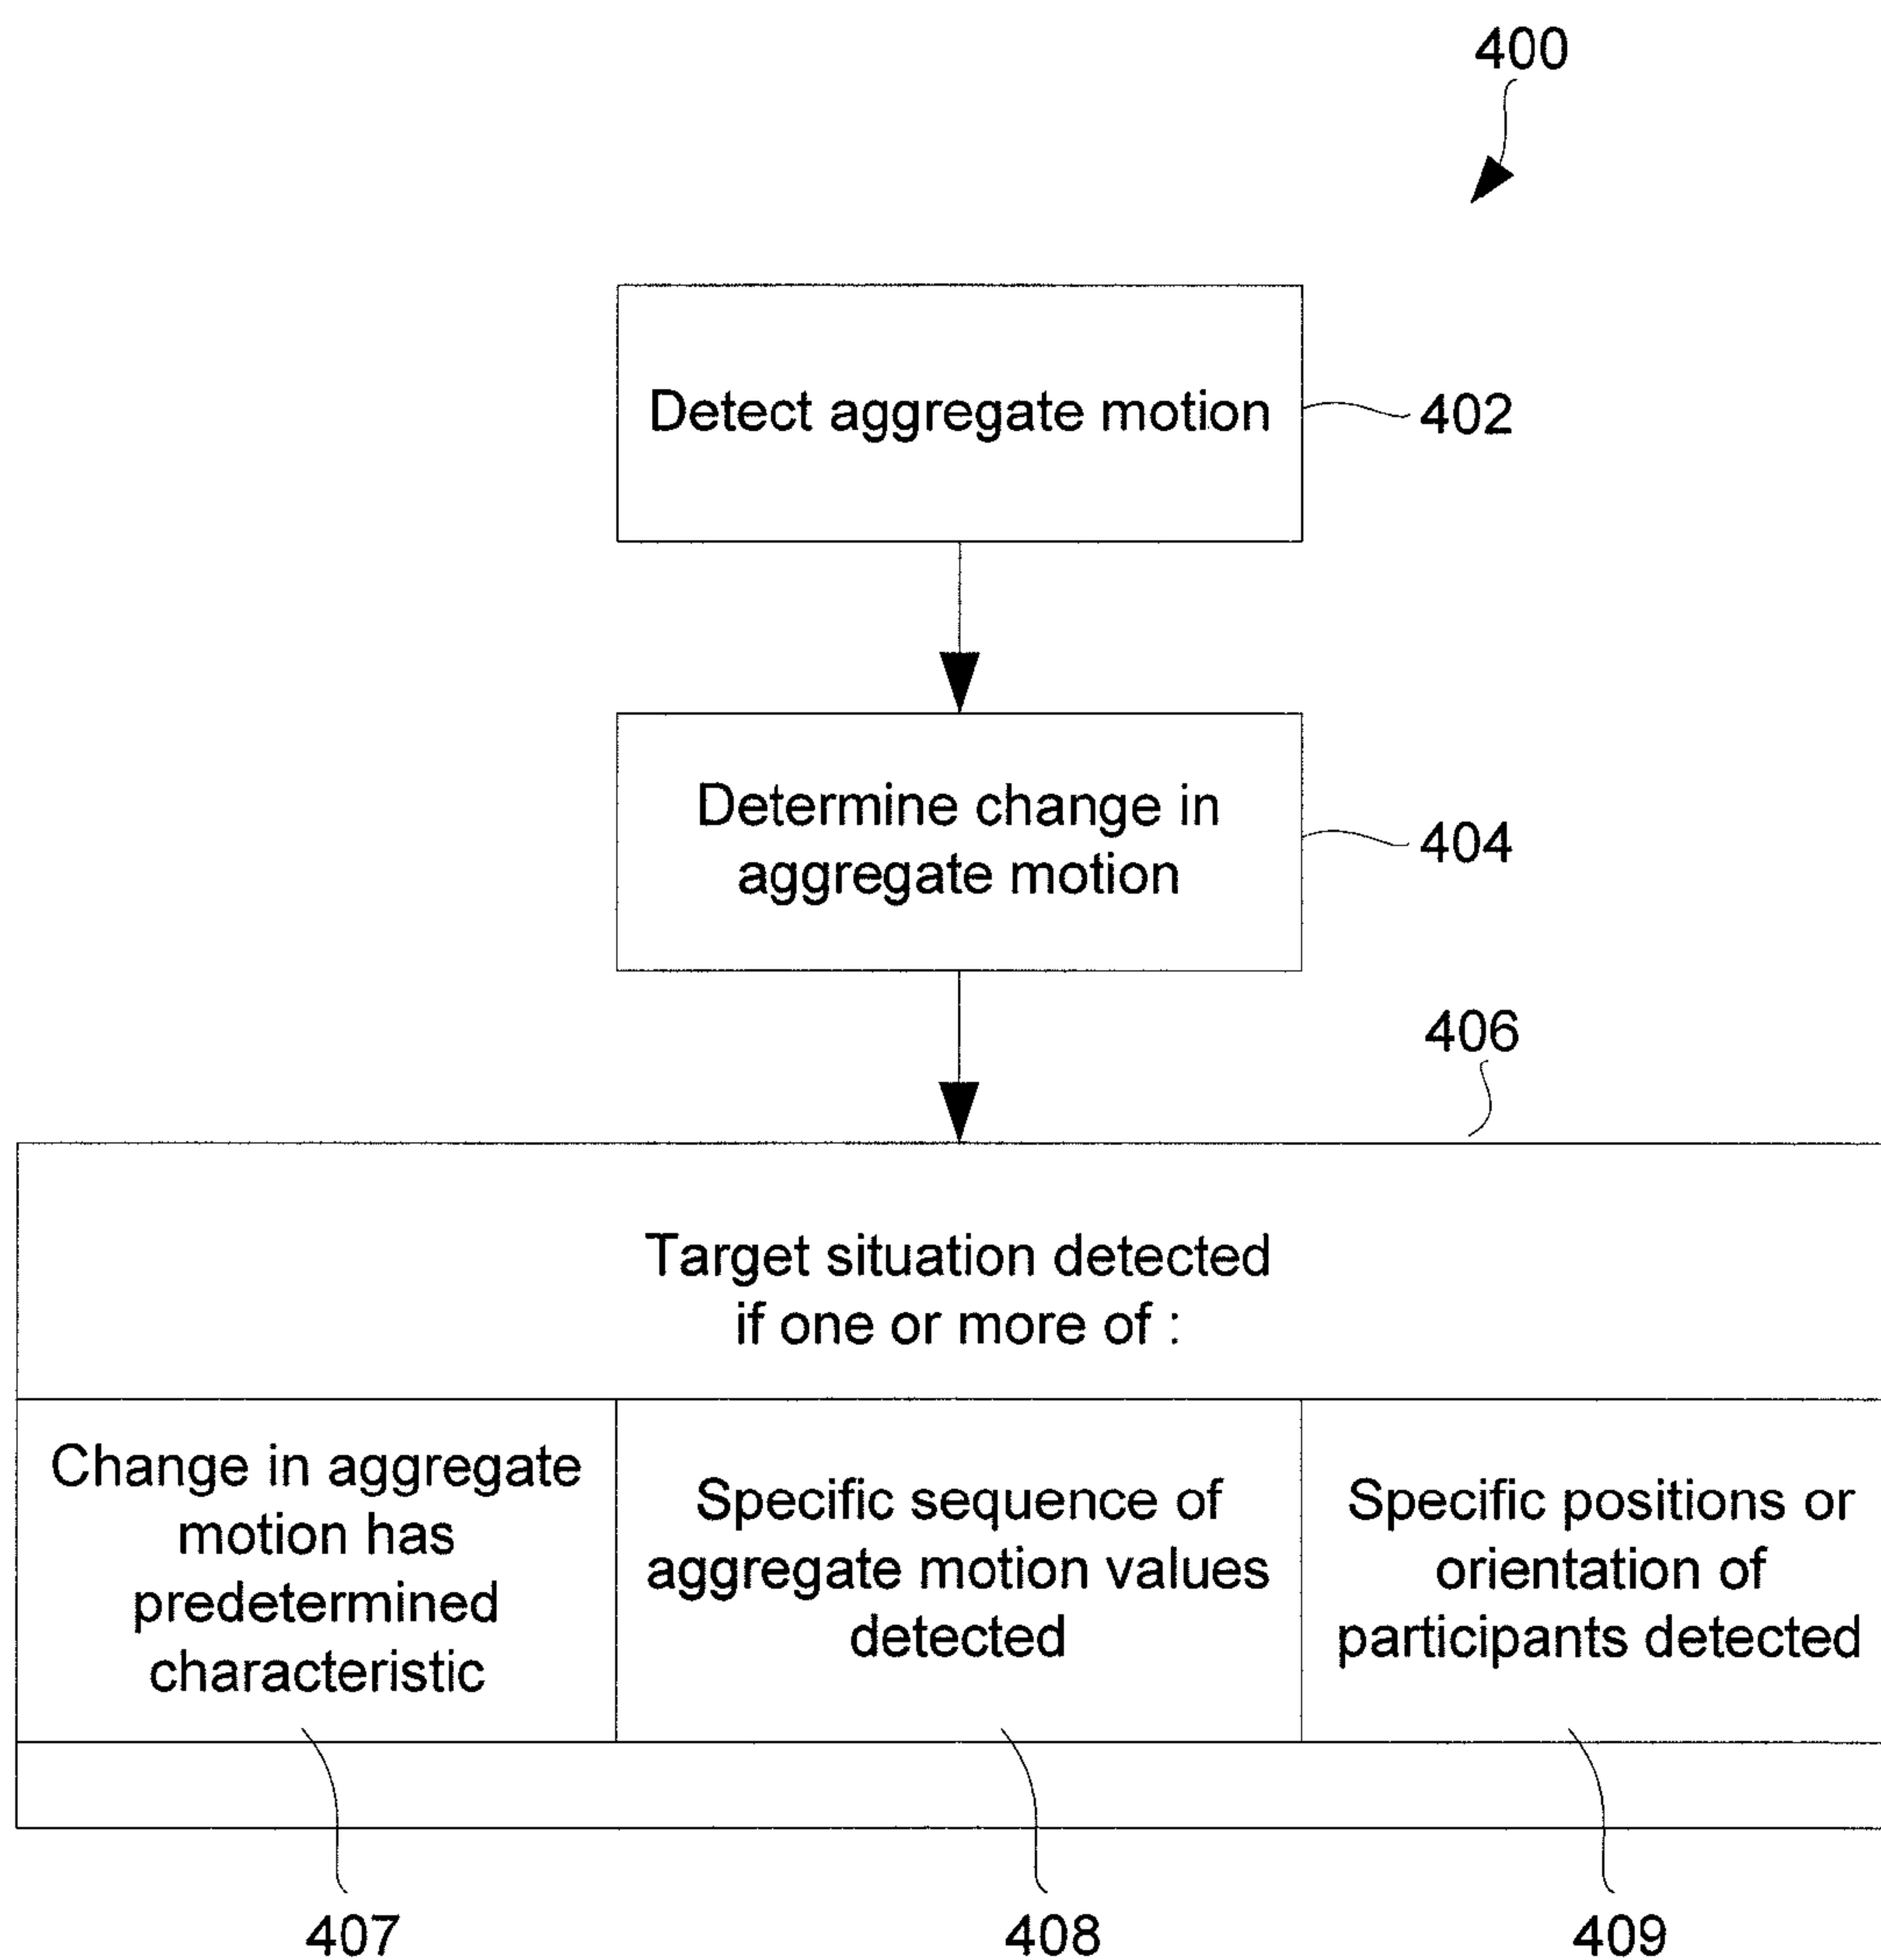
400

Detect aggregate motion

402

Determine change in aggregate motion

404

406

Target situation detected if one or more of :

Change in aggregate motion has predetermined characteristic

Specific sequence of aggregate motion values detected

Specific positions or orientation of participants detected

407

408

409